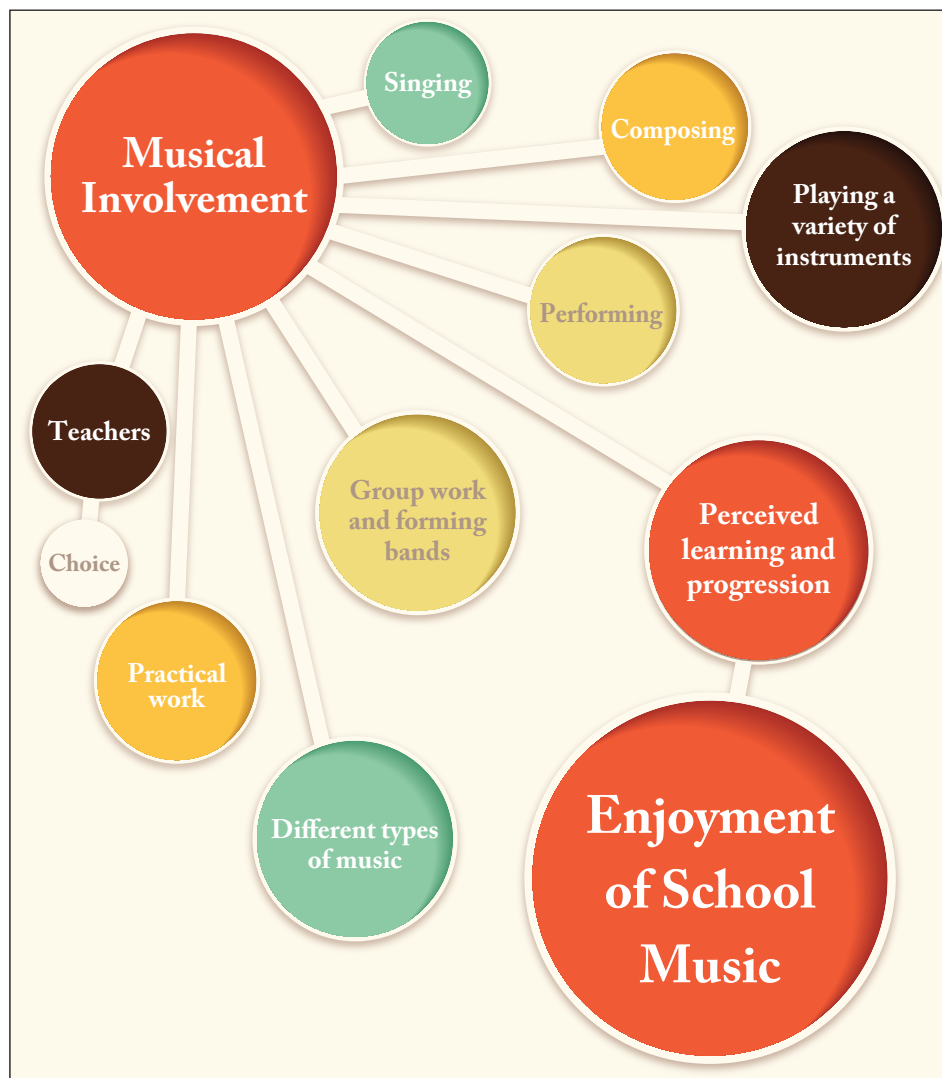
Musical Involvement

Singing

Composing

Playing a variety of instruments

Performing

Teachers

Choice

Group work and forming bands

Perceived learning and progression

Practical work

Different types of music

Enjoyment of School Music